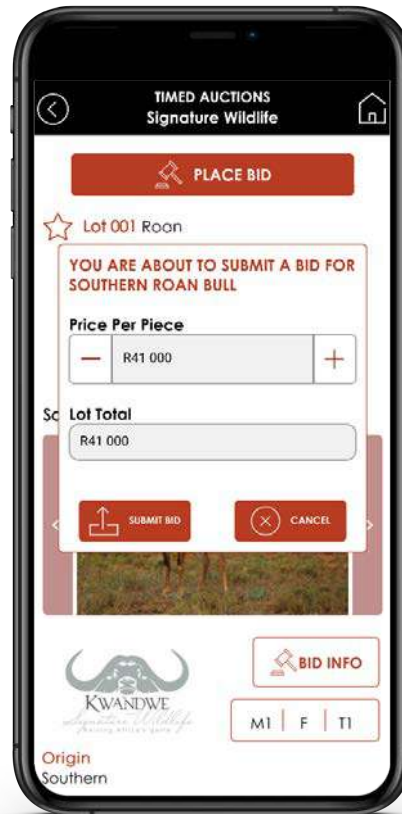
TIMED AUCTIONS
Signature Wildlife

PLACE BID

Lot 001 Roan

YOU ARE ABOUT TO SUBMIT A BID FOR SOUTHERN ROAN BULL

Price Per Piece

R41 000

Sc

Lot Total

R41 000

SUBMIT BID

CANCEL

KWANDWE
Signature Wildlife
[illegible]

BID INFO

M1 | F | T1

Origin
Southern